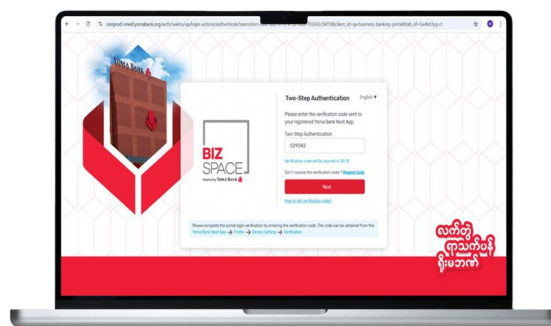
ssoprod-sme.yomabank.org/auth/realms/ya/login-actions/authenticate?execution=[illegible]&client_id=ya-business-banking-portal&tab_id=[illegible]

Yoma Bank

BIZ SPACE
Powered by Yoma Bank

Two-Step Authentication
English ▼

Please enter the verification code sent to your registered Yoma Bank Next App.

Two-Step Authentication

529043

Verification code will be expired in 00:19

Don't receive the verification code? Resend Code

Next

How to get verification code?

Please complete the portal login verification by entering the verification code. The code can be obtained from the Yoma Bank Next App → Profile → Device Setting → Verification

လက်တွဲ ရှာသက်ပန် ဘဏ်